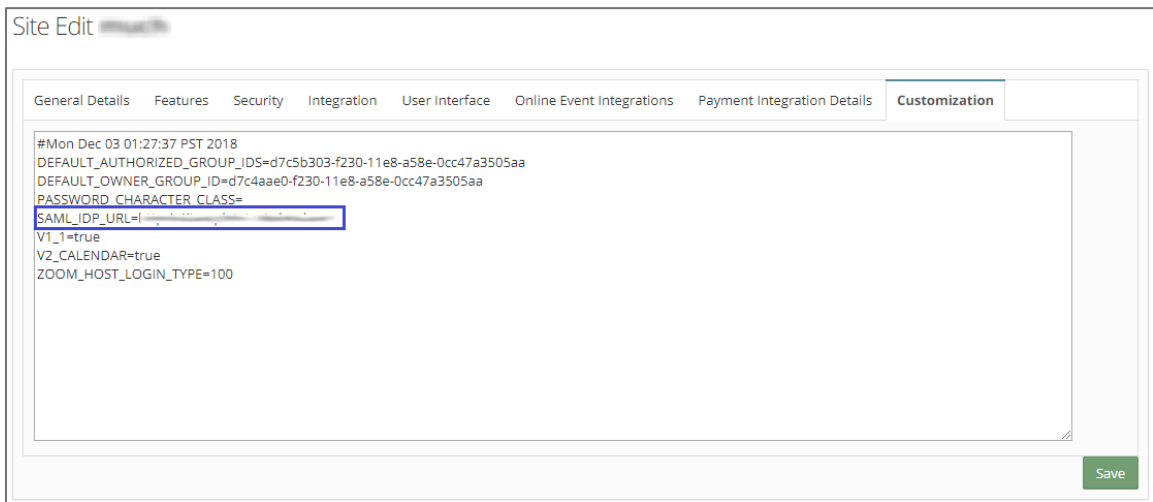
Site Edit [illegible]

General Details Features Security Integration User Interface Online Event Integrations Payment Integration Details Customization

#Mon Dec 03 01:27:37 PST 2018
DEFAULT_AUTHORIZED_GROUP_IDS=d7c5b303-f230-11e8-a58e-0cc47a3505aa
DEFAULT_OWNER_GROUP_ID=d7c4aae0-f230-11e8-a58e-0cc47a3505aa
PASSWORD_CHARACTER_CLASS=
SAML_IDP_URL=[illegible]
V1_1=true
V2_CALENDAR=true
ZOOM_HOST_LOGIN_TYPE=100

Save